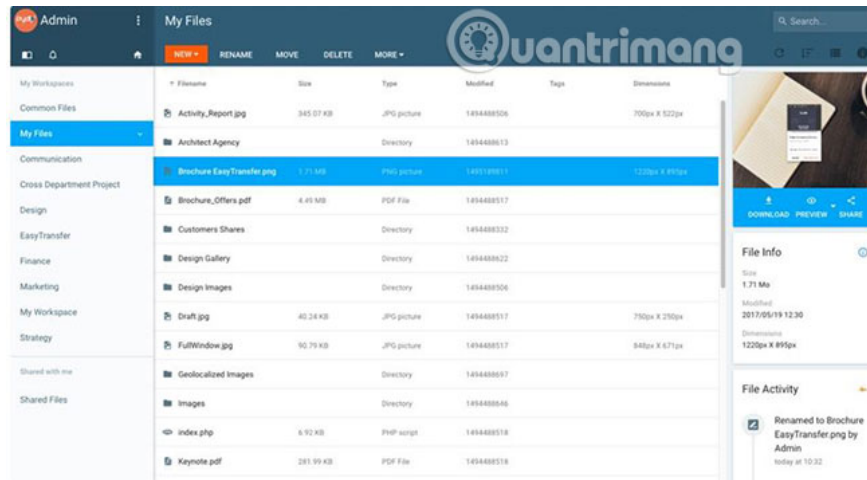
Pydio Admin

My Workspaces
Common Files
My Files
Communication
Cross Department Project
Design
EasyTransfer
Finance
Marketing
My Workspace
Strategy
Shared with me
Shared Files

My Files

NEW ▾ RENAME MOVE DELETE MORE ▾

Quantrimang

| Filename | Size | Type | Modified | Tags | Dimensions |
|---|---|---|---|---|---|
| Activity_Report.jpg | 345.07 KB | JPG picture | 1494488506 | | 700px X 522px |
| Architect Agency | | Directory | 1494488613 | | |
| Brochure EasyTransfer.png | 1.71 MB | PNG picture | 1495189811 | | 1220px X 895px |
| Brochure_Offers.pdf | 4.49 MB | PDF File | 1494488517 | | |
| Customers Shares | | Directory | 1494488332 | | |
| Design Gallery | | Directory | 1494488622 | | |
| Design Images | | Directory | 1494488506 | | |
| Draft.jpg | 40.24 KB | JPG picture | 1494488517 | | 750px X 250px |
| FullWindow.jpg | 90.79 KB | JPG picture | 1494488517 | | 848px X 671px |
| Geolocalized Images | | Directory | 1494488697 | | |
| Images | | Directory | 1494488646 | | |
| index.php | 6.92 KB | PHP script | 1494488518 | | |
| Keynote.pdf | 281.99 KB | PDF File | 1494488518 | | |

Q Search...

DOWNLOAD PREVIEW SHARE

File Info
Size
1.71 Mo
Modified
2017/05/19 12:30
Dimensions
1220px X 895px

File Activity
Renamed to Brochure EasyTransfer.png by Admin
today at 10:32